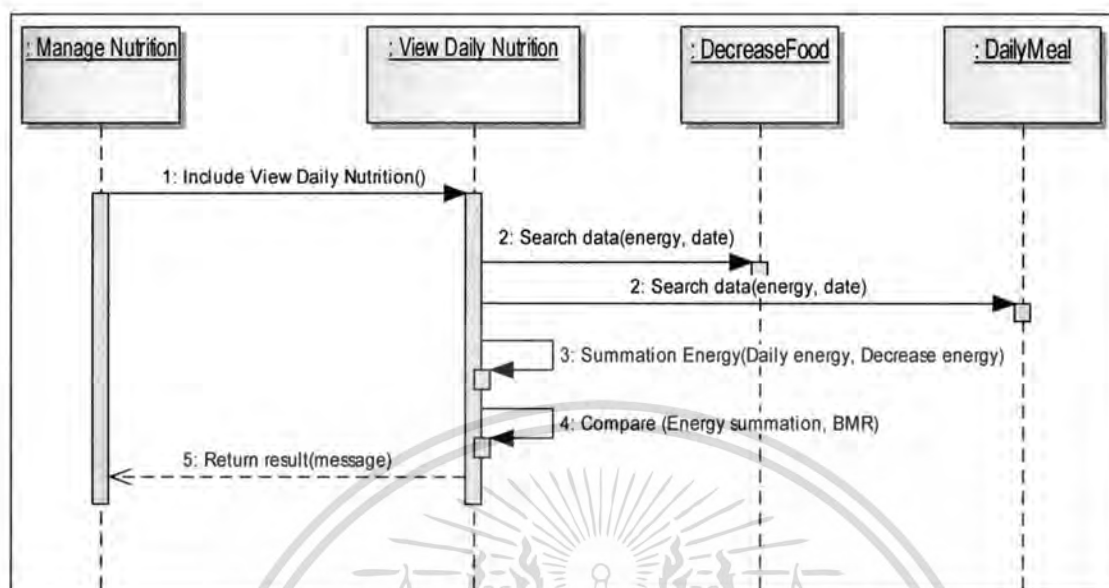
: Manage Nutrition

: View Daily Nutrition

: DecreaseFood

: DailyMeal

1: Include View Daily Nutrition()

2: Search data(energy, date)

2: Search data(energy, date)

3: Summation Energy(Daily energy, Decrease energy)

4: Compare (Energy summation, BMR)

5: Return result(message)